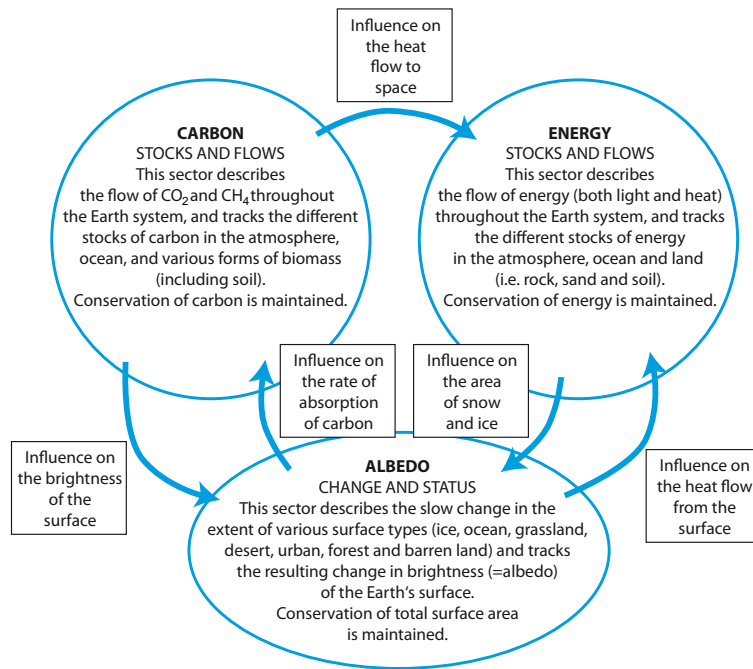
Influence on the heat flow to space

CARBON
STOCKS AND FLOWS
This sector describes the flow of $CO_2$ and $CH_4$ throughout the Earth system, and tracks the different stocks of carbon in the atmosphere, ocean, and various forms of biomass (including soil).
Conservation of carbon is maintained.

ENERGY
STOCKS AND FLOWS
This sector describes the flow of energy (both light and heat) throughout the Earth system, and tracks the different stocks of energy in the atmosphere, ocean and land (i.e. rock, sand and soil).
Conservation of energy is maintained.

Influence on the rate of absorption of carbon

Influence on the area of snow and ice

Influence on the brightness of the surface

Influence on the heat flow from the surface

ALBEDO
CHANGE AND STATUS
This sector describes the slow change in the extent of various surface types (ice, ocean, grassland, desert, urban, forest and barren land) and tracks the resulting change in brightness (=albedo) of the Earth's surface.
Conservation of total surface area is maintained.